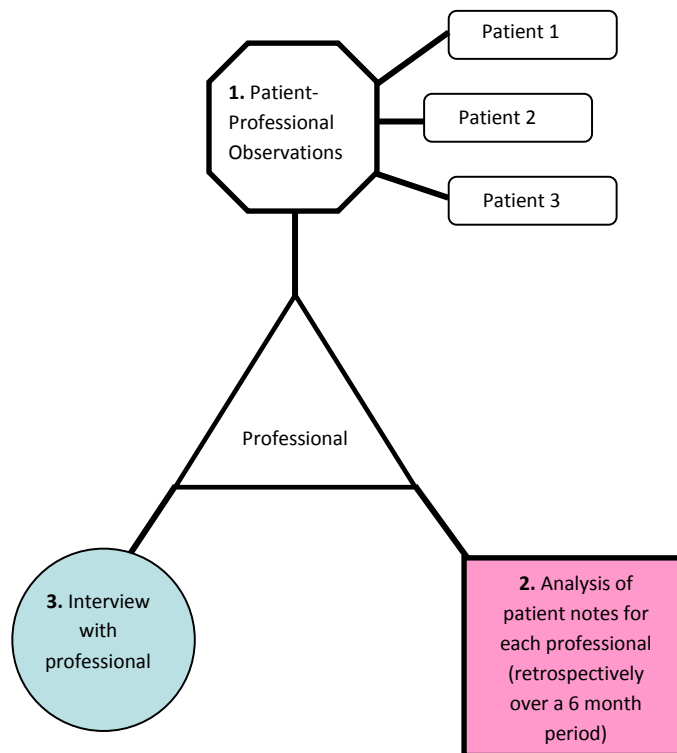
**1.** Patient-Professional Observations

Patient 1

Patient 2

Patient 3

Professional

**3.** Interview with professional

**2.** Analysis of patient notes for each professional (retrospectively over a 6 month period)